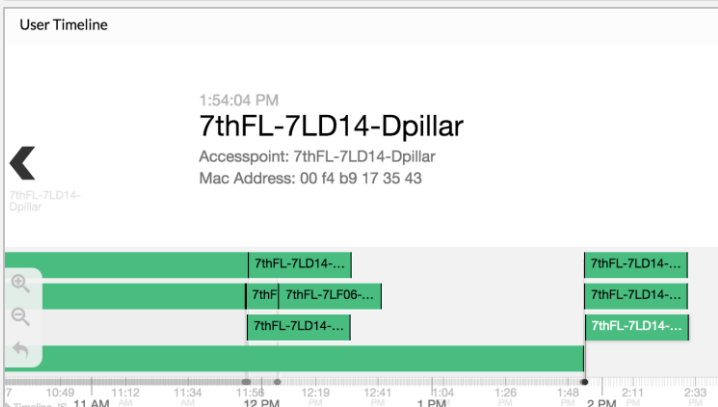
User Timeline

1:54:04 PM
7thFL-7LD14-Dpillar
Accesspoint: 7thFL-7LD14-Dpillar
Mac Address: 00 f4 b9 17 35 43

7thFL-7LD14-Dpillar

7thFL-7LD14-...
7thFL-7LD14-...
7thF
7thFL-7LF06-...
7thFL-7LD14-...
7thFL-7LD14-...
7thFL-7LD14-...

7
10:49 AM
11:12 AM
11:34 AM
11:56 AM
12:19 PM
12:41 PM
1:04 PM
1:26 PM
1:48 PM
2:11 PM
2:33 PM
11 AM
12 PM
1 PM
2 PM